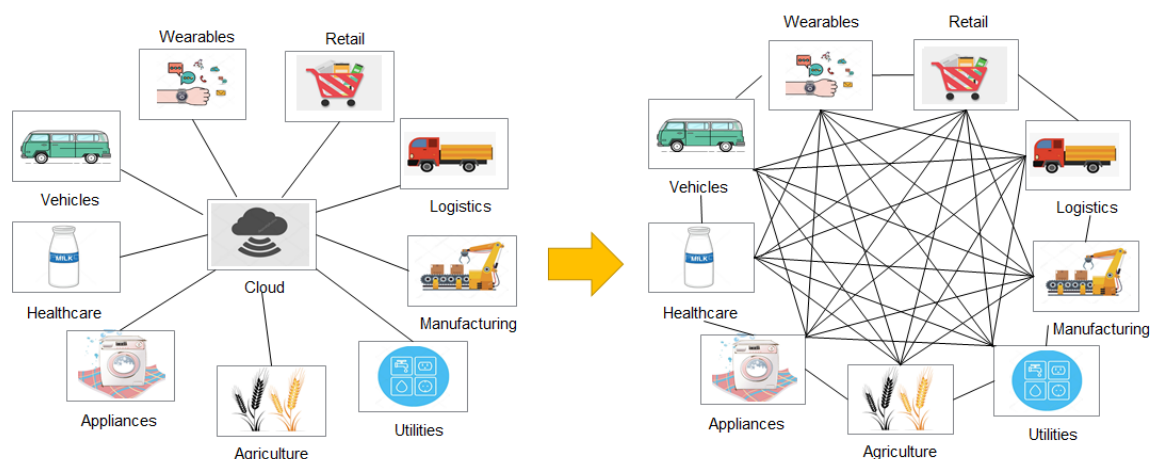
Wearables

Retail

Vehicles

Logistics

Cloud

Healthcare

Manufacturing

Appliances

Utilities

Agriculture

Wearables

Retail

Vehicles

Logistics

Healthcare

Manufacturing

Appliances

Utilities

Agriculture